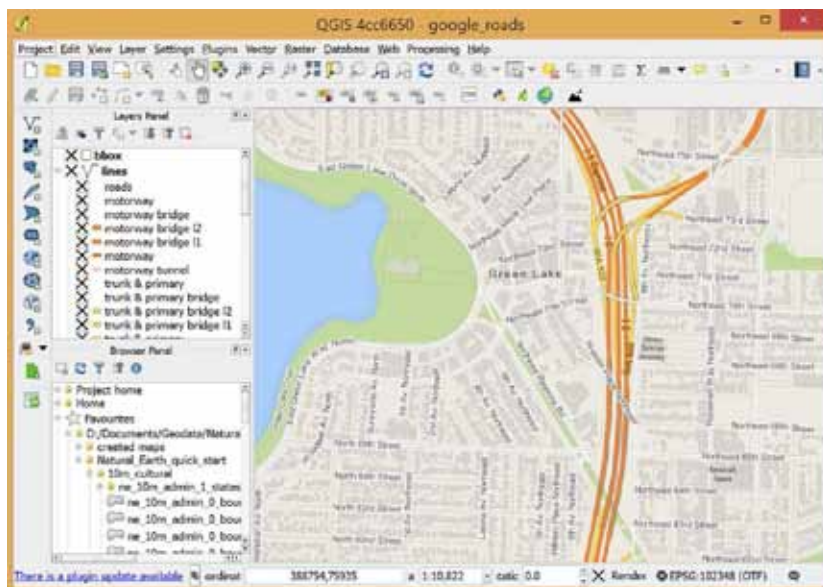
QGIS 4cc6650 - google_roads

Project Edit View Layer Settings Plugins Vector Raster Database Web Processing Help

Layers Panel

bbox
lines
roads
motorway
motorway bridge
motorway bridge l2
motorway bridge l1
motorway
motorway tunnel
trunk & primary
trunk & primary bridge
trunk & primary bridge l2
trunk & primary bridge l1

Browser Panel

Project home
Home
Favourites
D:/Documents/Geodata/Natura
created maps
Natural_Earth_quick_start
10m_cultural
ne_10m_admin_1_states
ne_10m_admin_0_boun
ne_10m_admin_0_boun
ne_10m_admin_0_boun

Green Lake

There is a plugin update available   ordinate   388794,75935   1:10,822   Rotation 0.0   Render   EPSG:102348 (OTF)